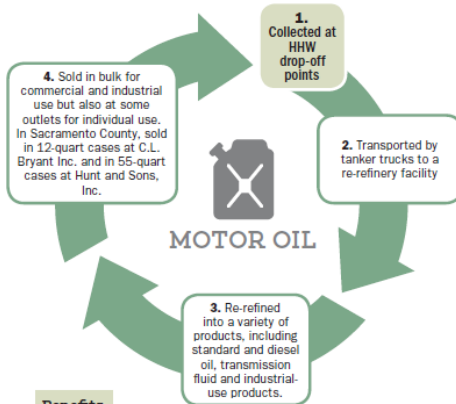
1. Collected at HHW drop-off points

2. Transported by tanker trucks to a re-refinery facility

3. Re-refined into a variety of products, including standard and diesel oil, transmission fluid and industrial-use products.

4. Sold in bulk for commercial and industrial use but also at some outlets for individual use. In Sacramento County, sold in 12-quart cases at C.L. Bryant Inc. and in 55-quart cases at Hunt and Sons, Inc.

MOTOR OIL

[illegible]